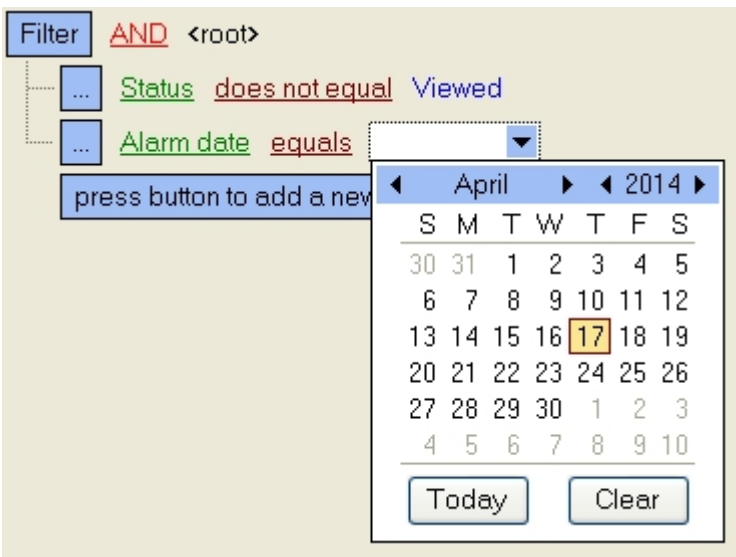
Filter AND <root>

... Status does not equal Viewed

... Alarm date equals

press button to add a new

April 2014

| S | M | T | W | T | F | S |
|---|---|---|---|---|---|---|
| 30 | 31 | 1 | 2 | 3 | 4 | 5 |
| 6 | 7 | 8 | 9 | 10 | 11 | 12 |
| 13 | 14 | 15 | 16 | 17 | 18 | 19 |
| 20 | 21 | 22 | 23 | 24 | 25 | 26 |
| 27 | 28 | 29 | 30 | 1 | 2 | 3 |
| 4 | 5 | 6 | 7 | 8 | 9 | 10 |

Today Clear